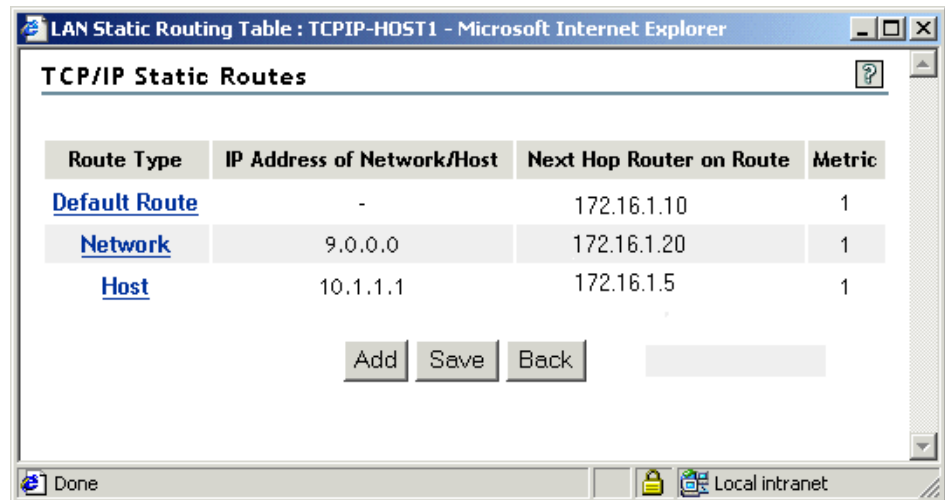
LAN Static Routing Table : TCPIP-HOST1 - Microsoft Internet Explorer

TCP/IP Static Routes

?

| Route Type | IP Address of Network/Host | Next Hop Router on Route | Metric |
|---|---|---|---|
| Default Route | - | 172.16.1.10 | 1 |
| Network | 9.0.0.0 | 172.16.1.20 | 1 |
| Host | 10.1.1.1 | 172.16.1.5 | 1 |

Add Save Back

Done

Local intranet